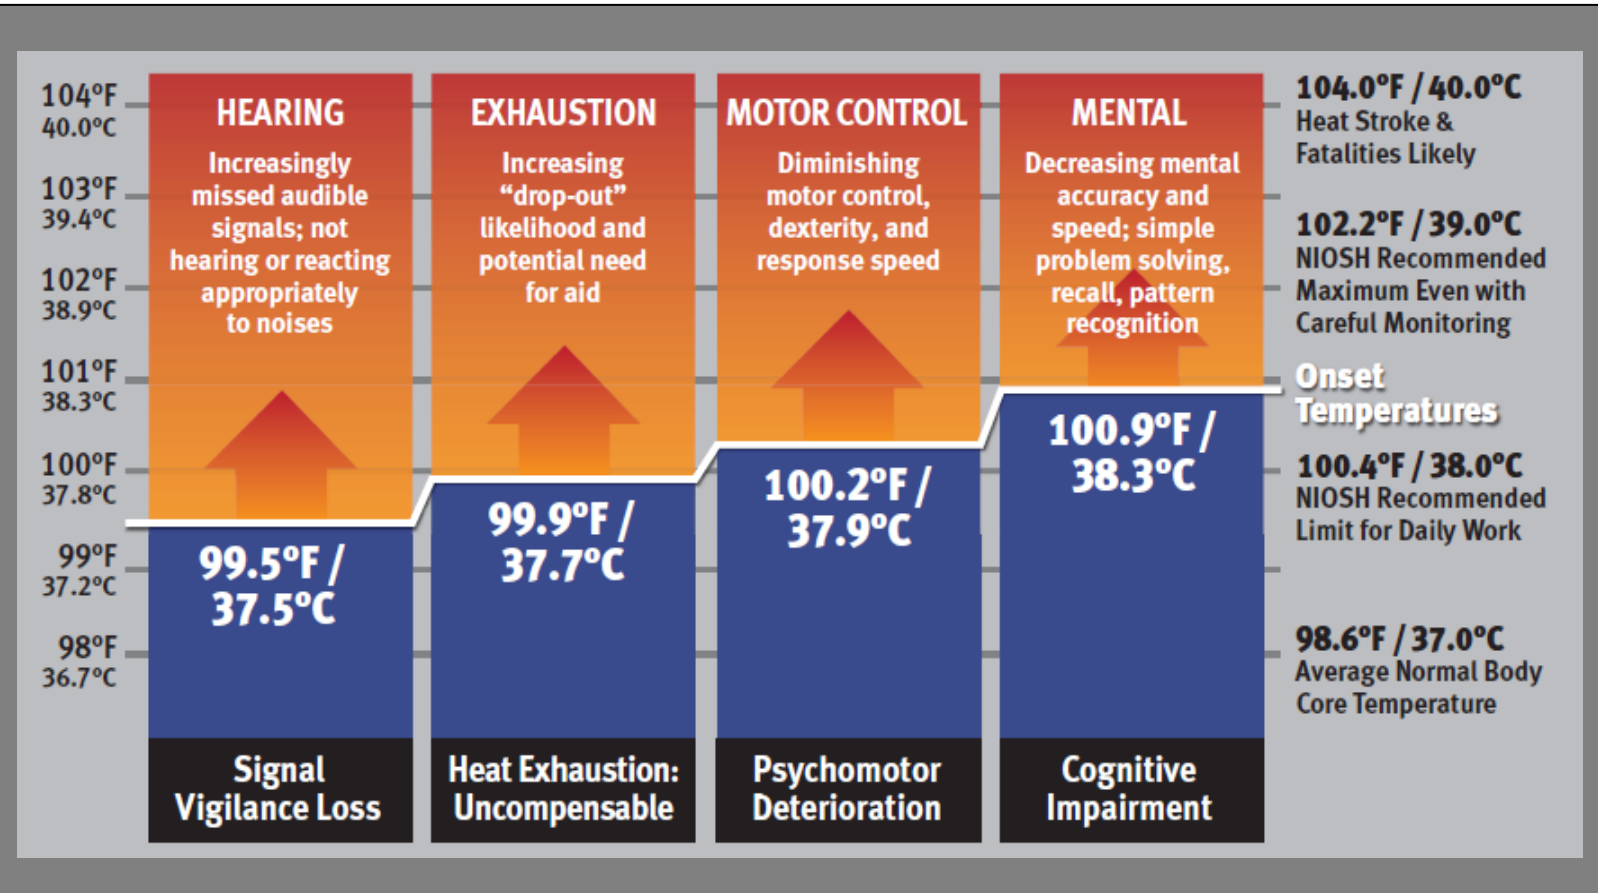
104°F
40.0°C

103°F
39.4°C

102°F
38.9°C

101°F
38.3°C

100°F
37.8°C

99°F
37.2°C

98°F
36.7°C

HEARING

Increasingly missed audible signals; not hearing or reacting appropriately to noises

99.5°F / 37.5°C

Signal Vigilance Loss

EXHAUSTION

Increasing "drop-out" likelihood and potential need for aid

99.9°F / 37.7°C

Heat Exhaustion: Uncompensable

MOTOR CONTROL

Diminishing motor control, dexterity, and response speed

100.2°F / 37.9°C

Psychomotor Deterioration

MENTAL

Decreasing mental accuracy and speed; simple problem solving, recall, pattern recognition

100.9°F / 38.3°C

Cognitive Impairment

104.0°F / 40.0°C
Heat Stroke & Fatalities Likely

102.2°F / 39.0°C
NIOSH Recommended Maximum Even with Careful Monitoring

Onset Temperatures

100.4°F / 38.0°C
NIOSH Recommended Limit for Daily Work

98.6°F / 37.0°C
Average Normal Body Core Temperature